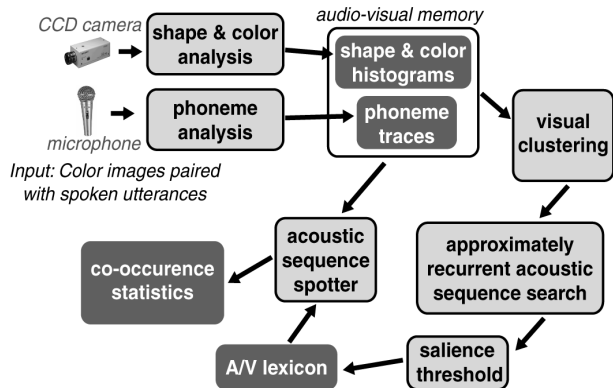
CCD camera

shape & color analysis

audio-visual memory

shape & color histograms

microphone

phoneme analysis

phoneme traces

visual clustering

Input: Color images paired with spoken utterances

acoustic sequence spotter

co-occurence statistics

approximately recurrent acoustic sequence search

A/V lexicon

salience threshold